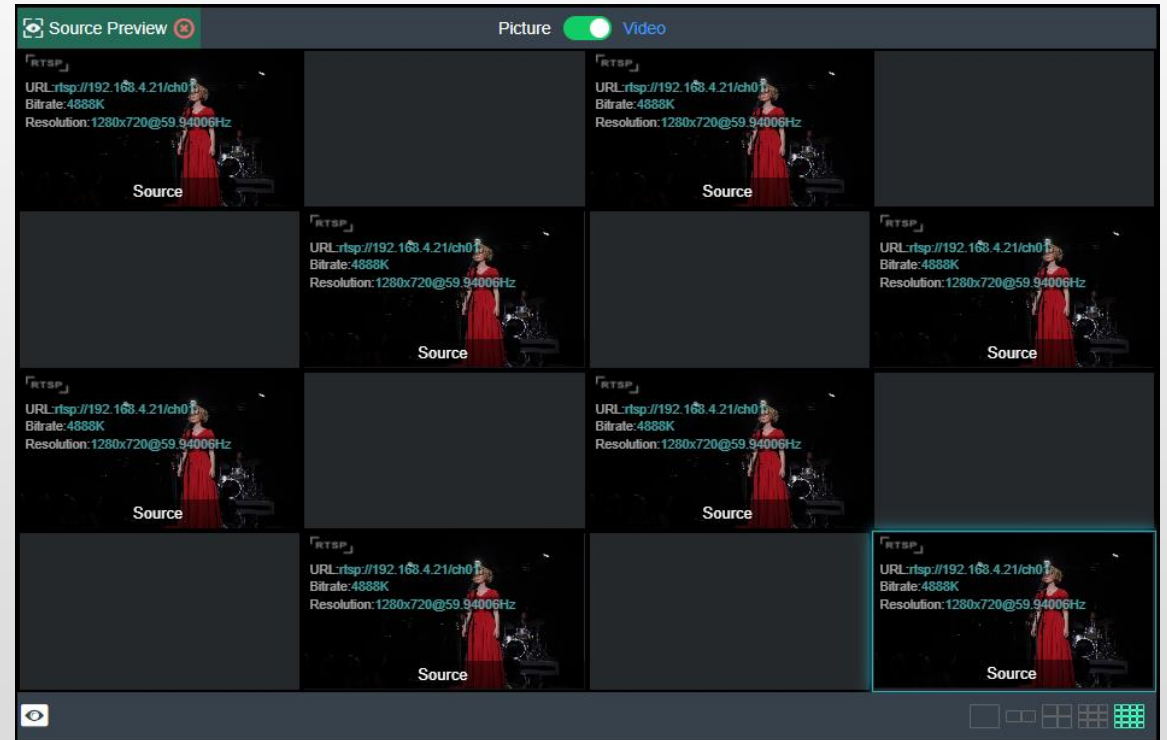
Source Preview

Picture Video

RTSP
URL:rtsp://192.168.4.21/ch01
Bitrate:4888K
Resolution:1280x720@59.94006Hz
Source

RTSP
URL:rtsp://192.168.4.21/ch01
Bitrate:4888K
Resolution:1280x720@59.94006Hz
Source

RTSP
URL:rtsp://192.168.4.21/ch01
Bitrate:4888K
Resolution:1280x720@59.94006Hz
Source

RTSP
URL:rtsp://192.168.4.21/ch01
Bitrate:4888K
Resolution:1280x720@59.94006Hz
Source

RTSP
URL:rtsp://192.168.4.21/ch01
Bitrate:4888K
Resolution:1280x720@59.94006Hz
Source

RTSP
URL:rtsp://192.168.4.21/ch01
Bitrate:4888K
Resolution:1280x720@59.94006Hz
Source

RTSP
URL:rtsp://192.168.4.21/ch01
Bitrate:4888K
Resolution:1280x720@59.94006Hz
Source

RTSP
URL:rtsp://192.168.4.21/ch01
Bitrate:4888K
Resolution:1280x720@59.94006Hz
Source